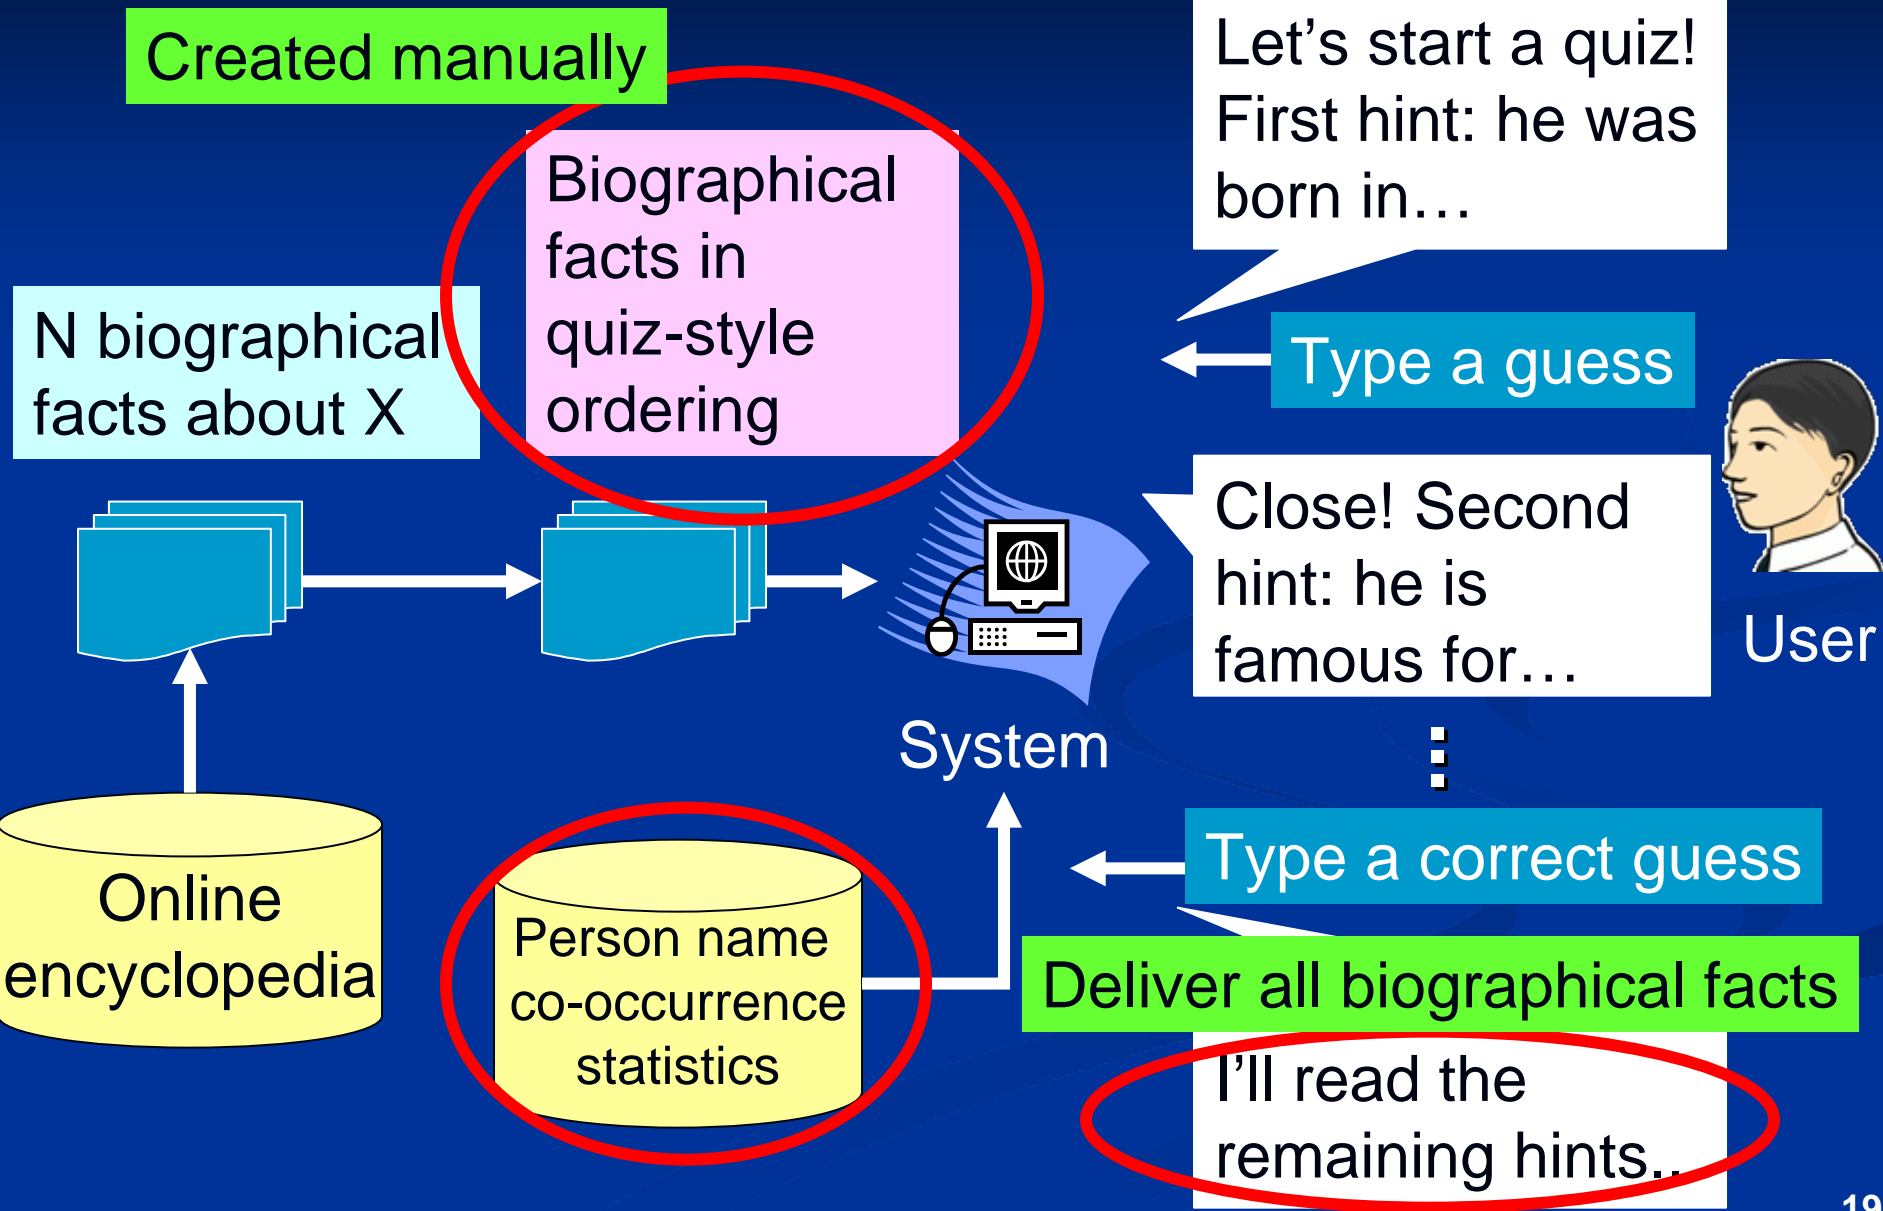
Created manually

Biographical facts in quiz-style ordering

N biographical facts about X

Online encyclopedia

Person name co-occurrence statistics

System

Let’s start a quiz! First hint: he was born in…

Type a guess

Close! Second hint: he is famous for…

User

⋮

Type a correct guess

Deliver all biographical facts

I’ll read the remaining hints..

19